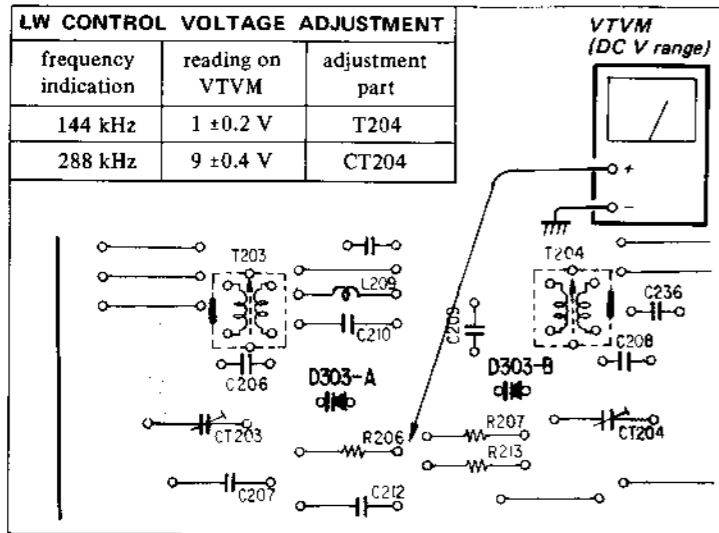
LW CONTROL VOLTAGE ADJUSTMENT

| frequency indication | reading on VTVM | adjustment part |
|---|---|---|
| 144 kHz | 1 ±0.2 V | T204 |
| 288 kHz | 9 ±0.4 V | CT204 |

VTVM
(DC V range)

+
−

T203
L209
C210
C206
D303-A
CT203
R206
C207
C212
C209
T204
C236
C208
D303-B
R207
R213
CT204